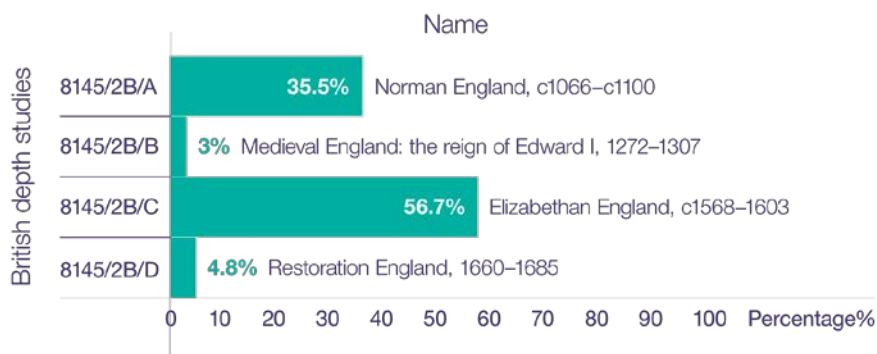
Name

British depth studies

8145/2B/A 35.5% Norman England, c1066–c1100

8145/2B/B 3% Medieval England: the reign of Edward I, 1272–1307

8145/2B/C 56.7% Elizabethan England, c1568–1603

8145/2B/D 4.8% Restoration England, 1660–1685

0 10 20 30 40 50 60 70 80 90 100 Percentage%